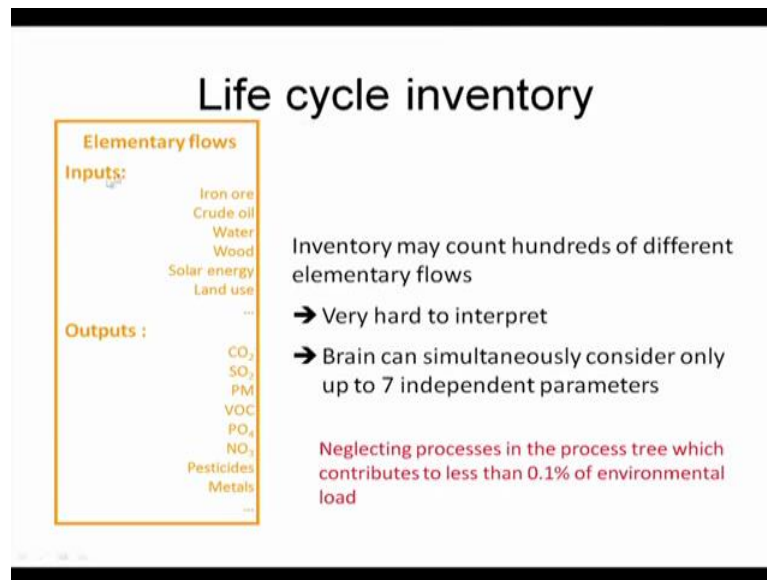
Life cycle inventory

Elementary flows

Inputs:

Iron ore
Crude oil
Water
Wood
Solar energy
Land use
...

Outputs :

$CO_2$
$SO_2$
PM
VOC
$PO_4$
$NO_3$
Pesticides
Metals
...

Inventory may count hundreds of different elementary flows

→ Very hard to interpret

→ Brain can simultaneously consider only up to 7 independent parameters

Neglecting processes in the process tree which contributes to less than 0.1% of environmental load